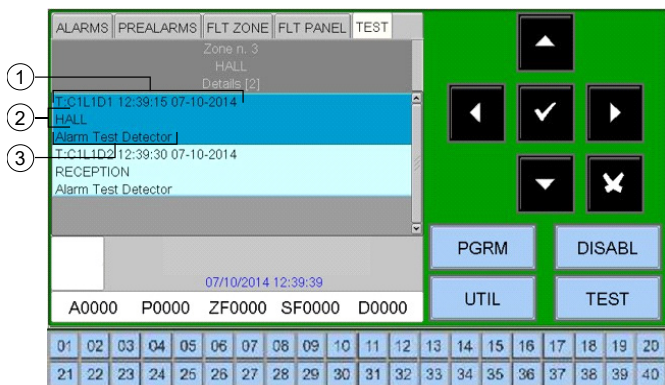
ALARMS PREALARMS FLT ZONE FLT PANEL TEST

Zone n. 3
HALL
Details [2]

1
2
3

T:C1L1D1 12:39:15 07-10-2014
HALL
Alarm Test Detector

T:C1L1D2 12:39:30 07-10-2014
RECEPTION
Alarm Test Detector

07/10/2014 12:39:39

A0000 P0000 ZF0000 SF0000 D0000

PGRM DISABL
UTIL TEST

| 01 | 02 | 03 | 04 | 05 | 06 | 07 | 08 | 09 | 10 | 11 | 12 | 13 | 14 | 15 | 16 | 17 | 18 | 19 | 20 |
|---|---|---|---|---|---|---|---|---|---|---|---|---|---|---|---|---|---|---|---|
| 21 | 22 | 23 | 24 | 25 | 26 | 27 | 28 | 29 | 30 | 31 | 32 | 33 | 34 | 35 | 36 | 37 | 38 | 39 | 40 |